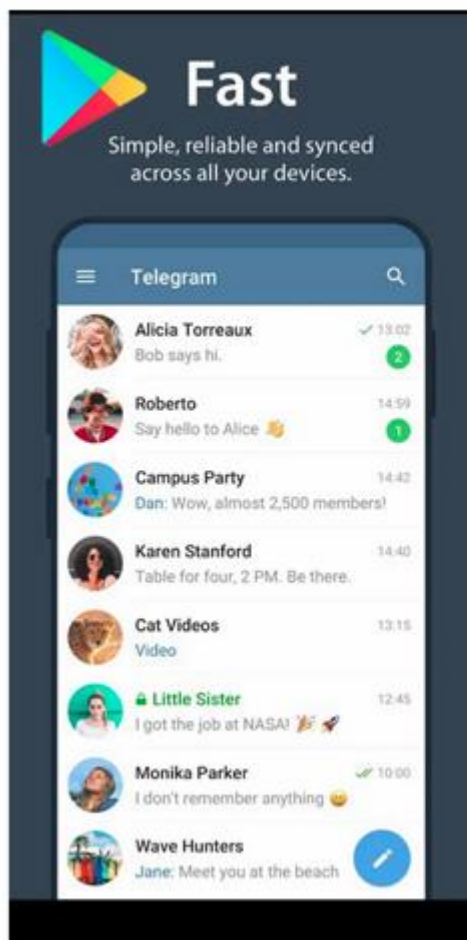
Fast

Simple, reliable and synced across all your devices.

Telegram

Alicia Torreaux
Bob says hi.
13:02
2

Roberto
Say hello to Alice 👋
14:59
1

Campus Party
Dan: Wow, almost 2,500 members!
14:42

Karen Stanford
Table for four, 2 PM. Be there.
14:40

Cat Videos
Video
13:15

Little Sister
I got the job at NASA! 🎉 🚀
12:45

Monika Parker
I don't remember anything 😄
10:00

Wave Hunters
Jane: Meet you at the beach